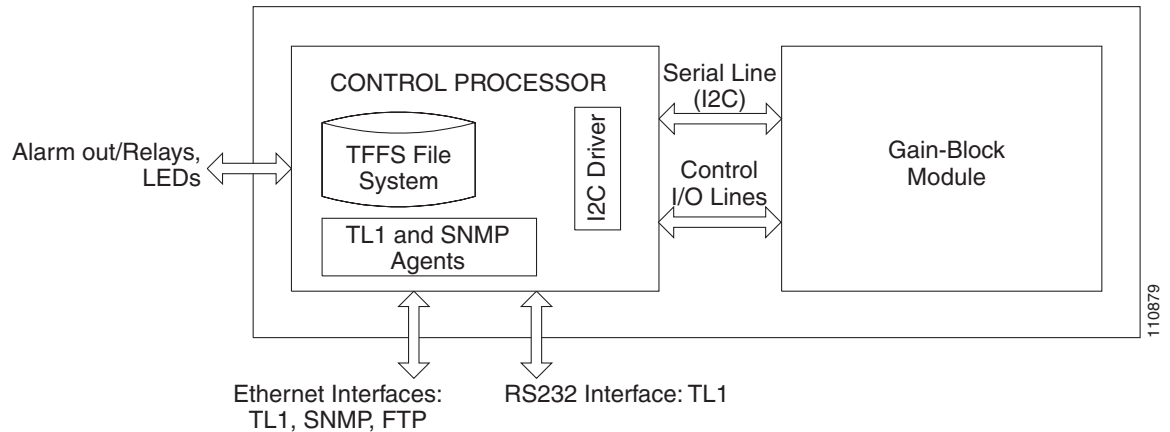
CONTROL PROCESSOR

TFFS File System

I2C Driver

TL1 and SNMP Agents

Serial Line (I2C)

Control I/O Lines

Gain-Block Module

Alarm out/Relays, LEDs

Ethernet Interfaces: TL1, SNMP, FTP

RS232 Interface: TL1

110879